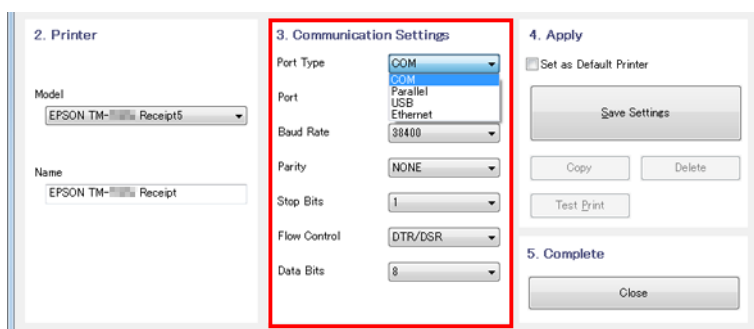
2. Printer

Model
EPSON TM-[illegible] Receipt5

Name
EPSON TM-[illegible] Receipt

3. Communication Settings

Port Type
COM
COM
Parallel
USB
Ethernet

Port

Baud Rate
38400

Parity
NONE

Stop Bits
1

Flow Control
DTR/DSR

Data Bits
8

4. Apply

Set as Default Printer

Save Settings

Copy

Delete

Test Print

5. Complete

Close